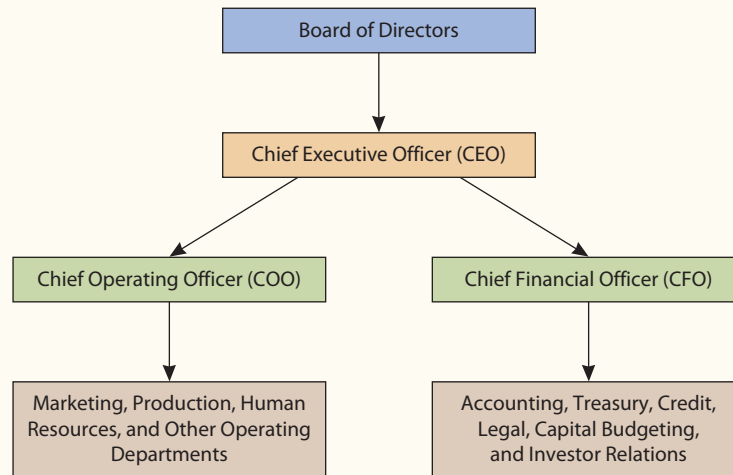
Board of Directors

Chief Executive Officer (CEO)

Chief Operating Officer (COO)

Chief Financial Officer (CFO)

Marketing, Production, Human Resources, and Other Operating Departments

Accounting, Treasury, Credit, Legal, Capital Budgeting, and Investor Relations